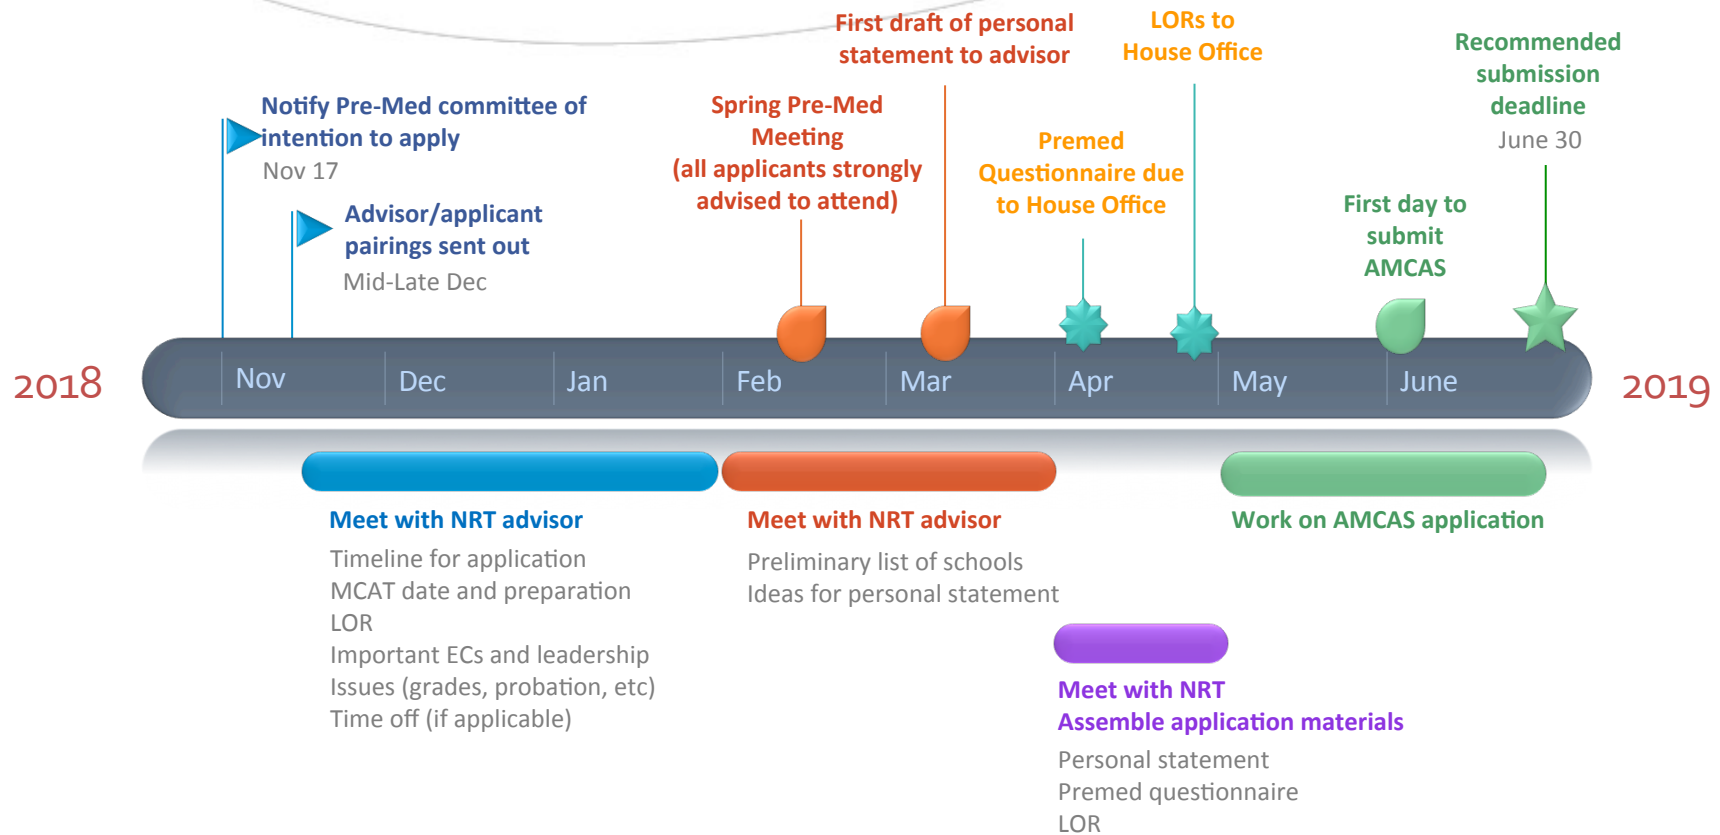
First draft of personal statement to advisor

LORs to House Office

Recommended submission deadline
June 30

Notify Pre-Med committee of intention to apply
Nov 17

Spring Pre-Med Meeting (all applicants strongly advised to attend)

Premed Questionnaire due to House Office

Advisor/applicant pairings sent out
Mid-Late Dec

First day to submit AMCAS

2018

Nov Dec Jan Feb Mar Apr May June

2019

Meet with NRT advisor
Timeline for application
MCAT date and preparation
LOR
Important ECs and leadership
Issues (grades, probation, etc)
Time off (if applicable)

Meet with NRT advisor
Preliminary list of schools
Ideas for personal statement

Work on AMCAS application

Meet with NRT
Assemble application materials
Personal statement
Premed questionnaire
LOR